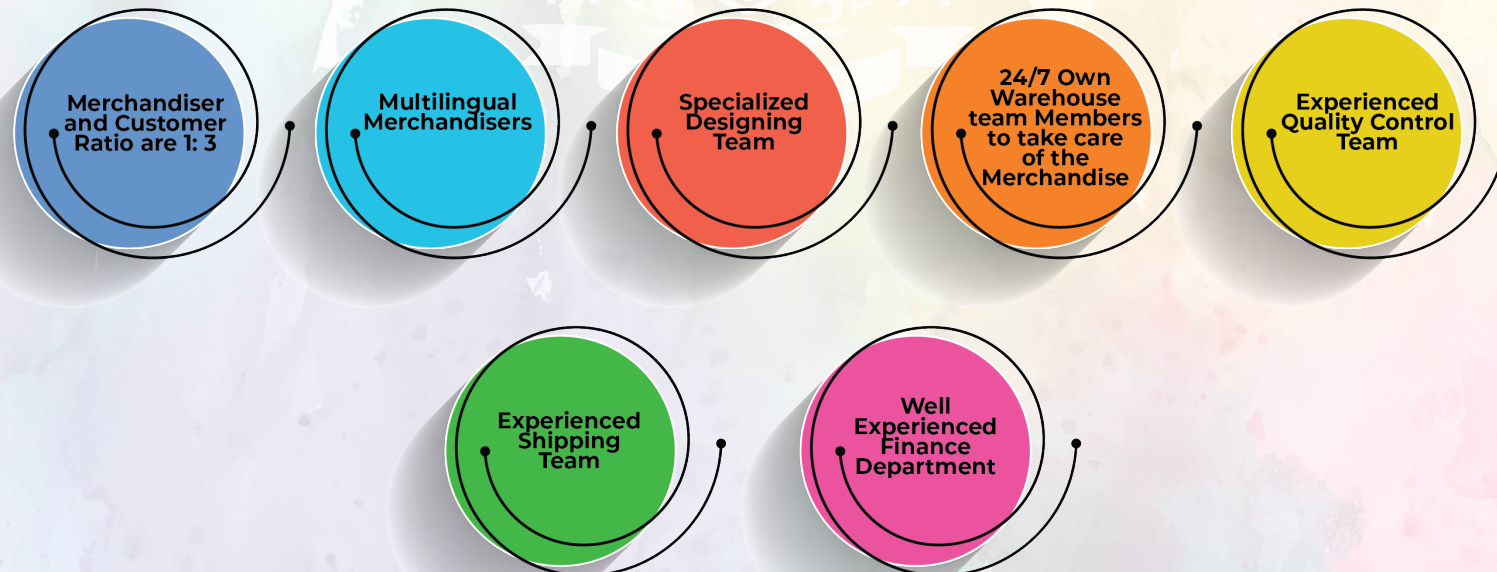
Merchandiser and Customer Ratio are 1: 3

Multilingual Merchandisers

Specialized Designing Team

24/7 Own Warehouse team Members to take care of the Merchandise

Experienced Quality Control Team

Experienced Shipping Team

Well Experienced Finance Department